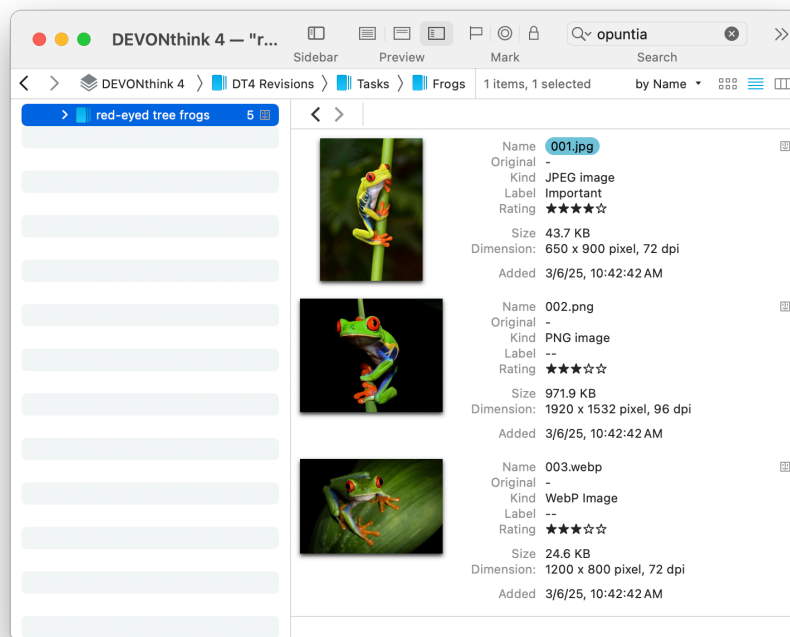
DEVONthink 4 — "r...

Sidebar

Preview

Mark

opuntia

Search

DEVONthink 4 〉 DT4 Revisions 〉 Tasks 〉 Frogs

1 items, 1 selected

by Name

red-eyed tree frogs 5

Name 001.jpg
Original -
Kind JPEG image
Label Important
Rating ★★★★☆

Size 43.7 KB
Dimension: 650 x 900 pixel, 72 dpi

Added 3/6/25, 10:42:42 AM

Name 002.png
Original -
Kind PNG image
Label --
Rating ★★★☆☆

Size 971.9 KB
Dimension: 1920 x 1532 pixel, 96 dpi

Added 3/6/25, 10:42:42 AM

Name 003.webp
Original -
Kind WebP Image
Label --
Rating ★★★☆☆

Size 24.6 KB
Dimension: 1200 x 800 pixel, 72 dpi

Added 3/6/25, 10:42:42 AM